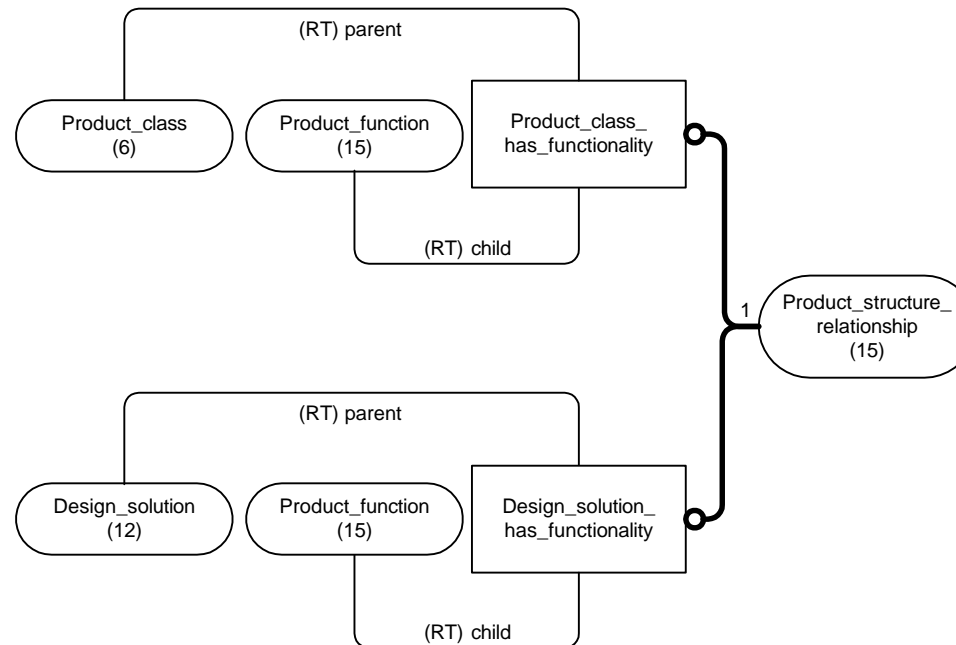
(RT) parent

Product_class (6)

Product_function (15)

Product_class_has_functionality

(RT) child

1

Product_structure_relationship (15)

(RT) parent

Design_solution (12)

Product_function (15)

Design_solution_has_functionality

(RT) child